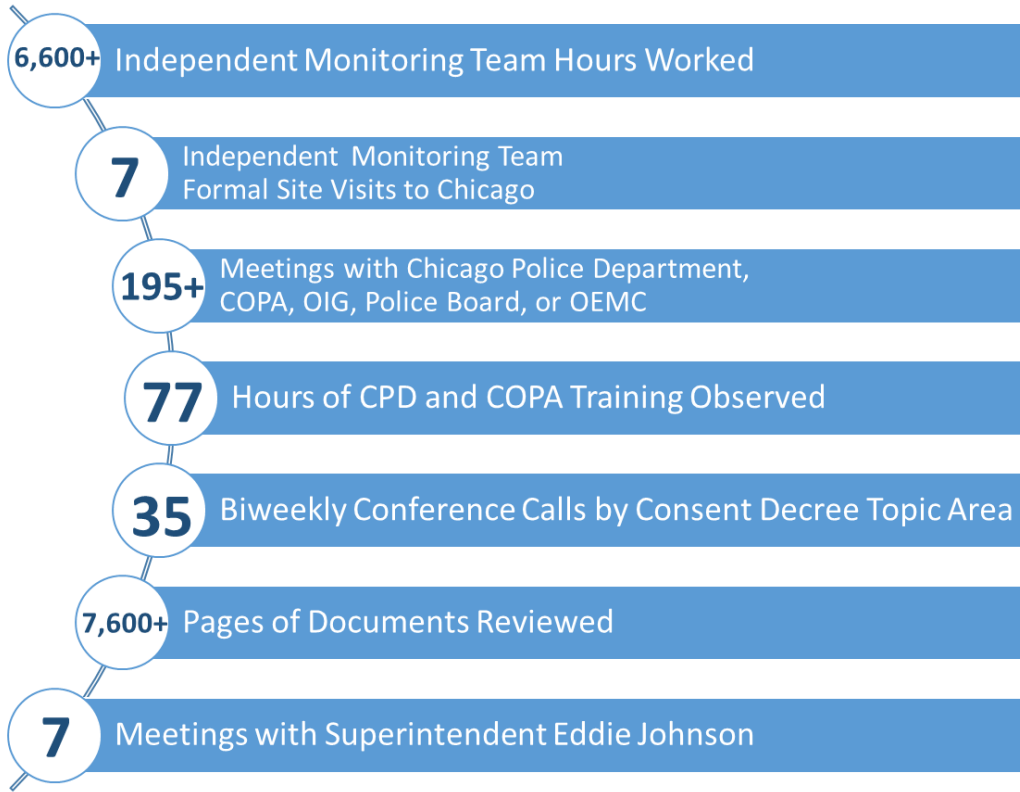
6,600+ Independent Monitoring Team Hours Worked

7 Independent Monitoring Team Formal Site Visits to Chicago

195+ Meetings with Chicago Police Department, COPA, OIG, Police Board, or OEMC

77 Hours of CPD and COPA Training Observed

35 Biweekly Conference Calls by Consent Decree Topic Area

7,600+ Pages of Documents Reviewed

7 Meetings with Superintendent Eddie Johnson